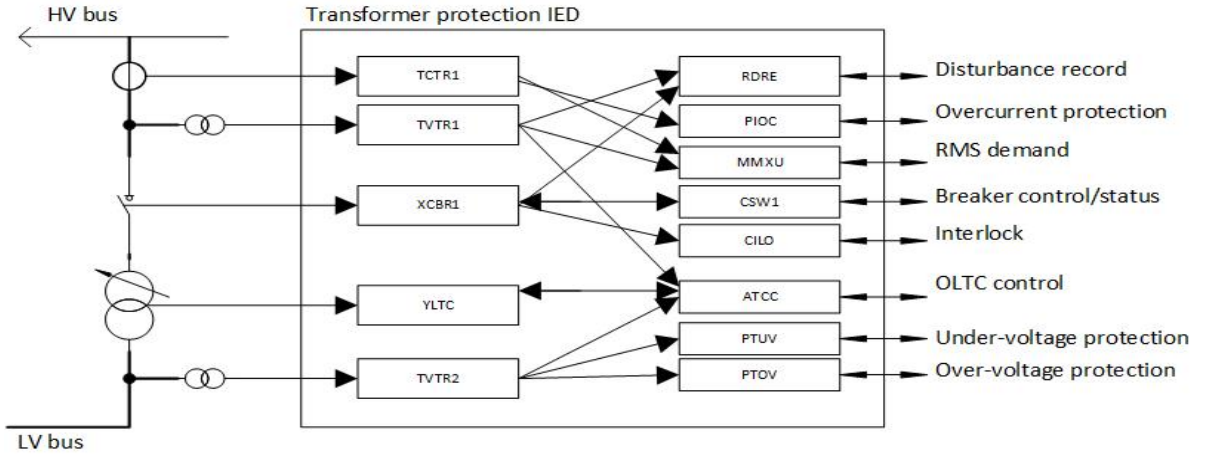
HV bus

Transformer protection IED

TCTR1

TVTR1

XCBR1

YLTC

TVTR2

RDRE

PIOC

MMXU

CSW1

CILO

ATCC

PTUV

PTOV

Disturbance record

Overcurrent protection

RMS demand

Breaker control/status

Interlock

OLTC control

Under-voltage protection

Over-voltage protection

LV bus